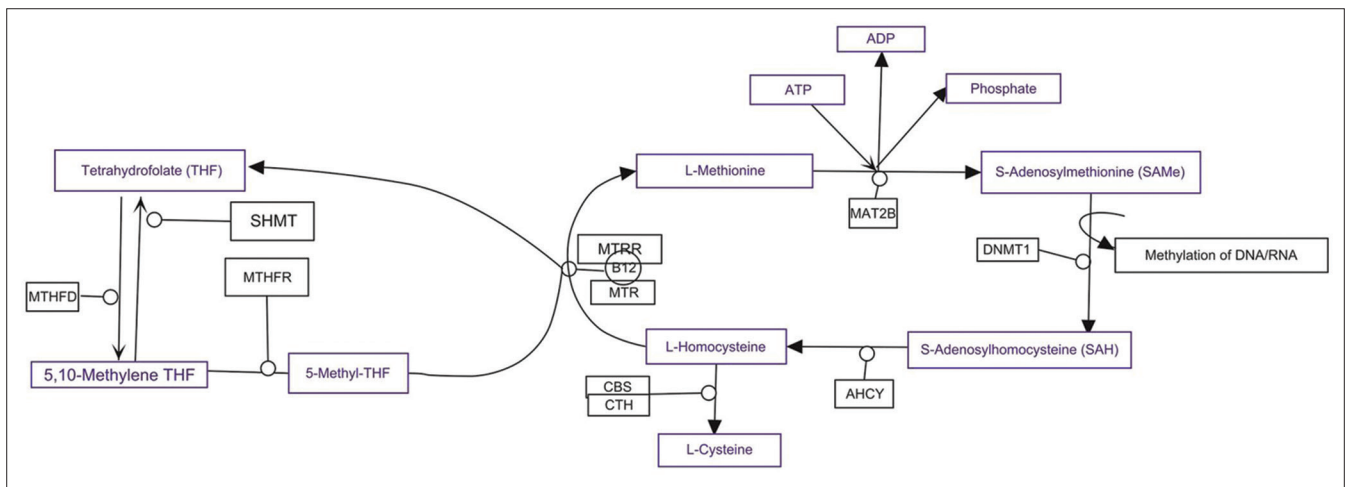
ADP

ATP

Phosphate

Tetrahydrofolate (THF)

L-Methionine

S-Adenosylmethionine (SAMe)

SHMT

MAT2B

MTRR

DNMT1

Methylation of DNA/RNA

MTHFR

B12

MTHFD

MTR

L-Homocysteine

S-Adenosylhomocysteine (SAH)

5,10-Methylene THF

5-Methyl-THF

CBS

CTH

AHCY

L-Cysteine